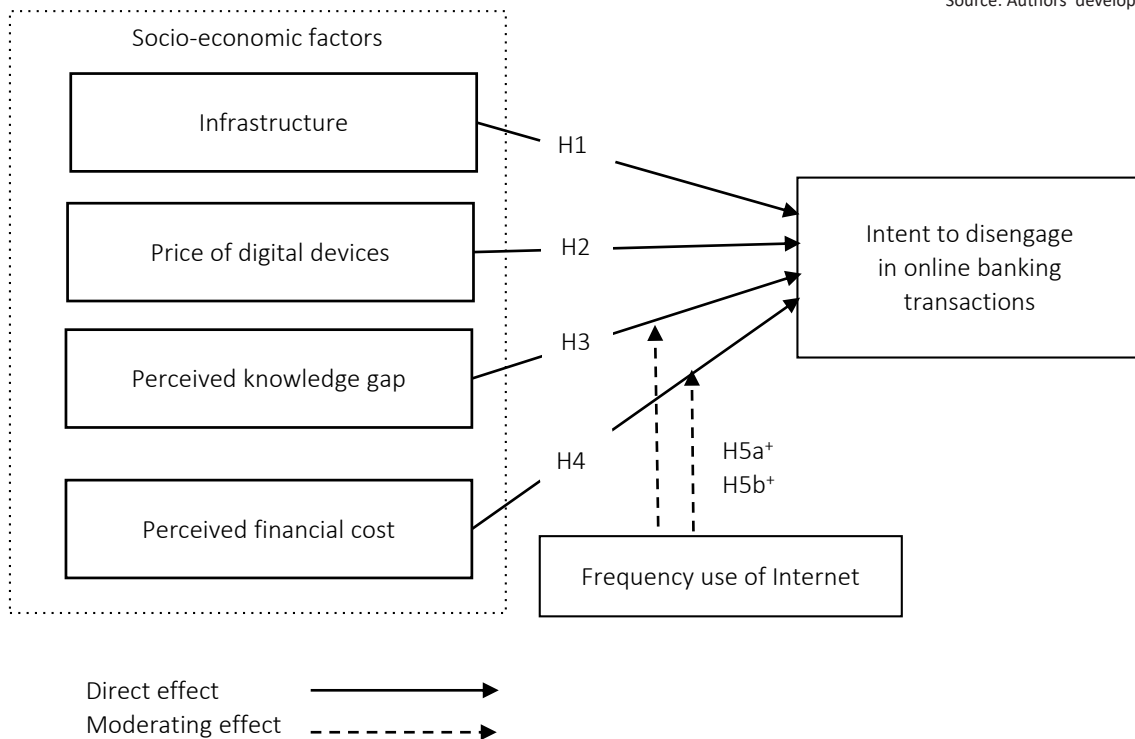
Source: Authors' develop

Socio-economic factors

Infrastructure

Price of digital devices

Perceived knowledge gap

Perceived financial cost

H1

H2

H3

H4

Intent to disengage in online banking transactions

H5a⁺
H5b⁺

Frequency use of Internet

Direct effect
Moderating effect